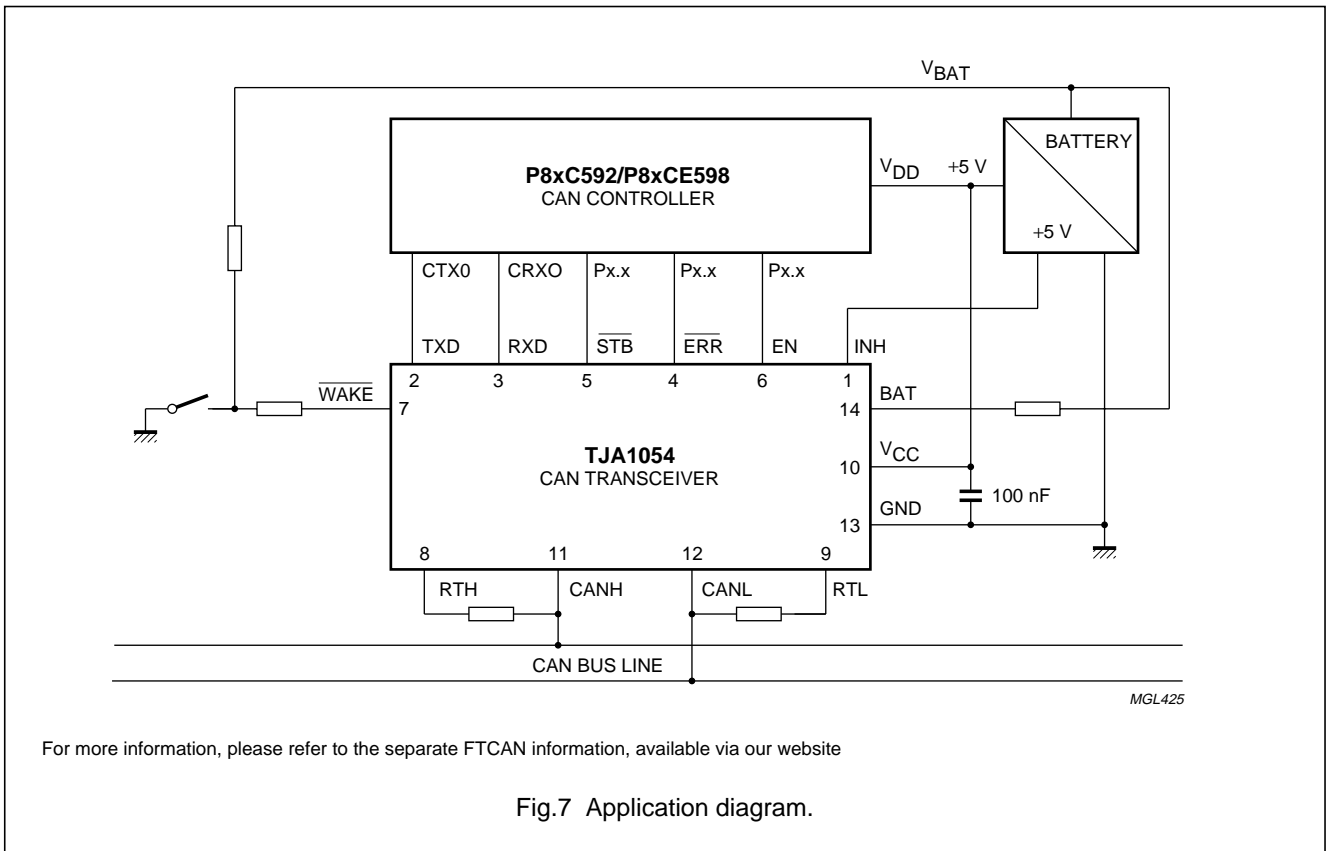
$V_{BAT}$

BATTERY

**P8xC592/P8xCE598**
CAN CONTROLLER

$V_{DD}$ +5 V

+5 V

CTX0 CRXO Px.x Px.x Px.x

TXD RXD $\overline{STB}$ $\overline{ERR}$ EN INH

2 3 5 4 6 1

$\overline{WAKE}$ 7

14 BAT

**TJA1054**
CAN TRANSCEIVER

10 $V_{CC}$

100 nF

13 GND

8 11 12 9

RTH CANH CANL RTL

CAN BUS LINE

MGL425

For more information, please refer to the separate FTCAN information, available via our website

Fig.7 Application diagram.